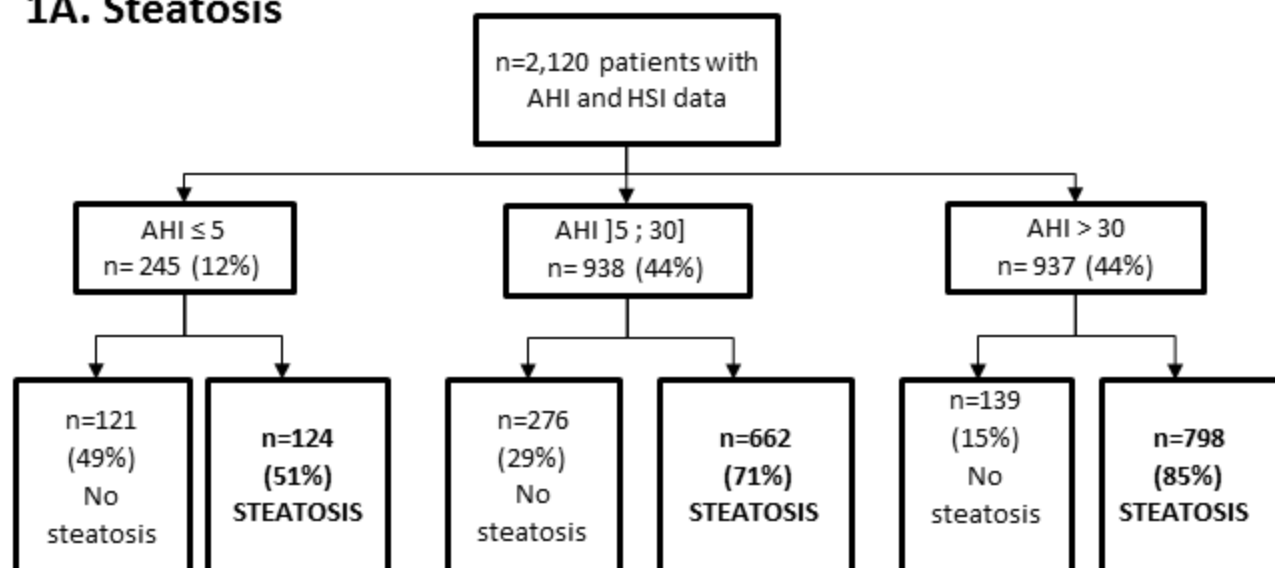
1A. Steatosis

n=2,120 patients with AHI and HSI data

AHI ≤ 5
n= 245 (12%)

AHI ]5 ; 30]
n= 938 (44%)

AHI > 30
n= 937 (44%)

n=121
(49%)
No
steatosis

**n=124**
**(51%)**
**STEATOSIS**

n=276
(29%)
No
steatosis

**n=662**
**(71%)**
**STEATOSIS**

n=139
(15%)
No
steatosis

**n=798**
**(85%)**
**STEATOSIS**